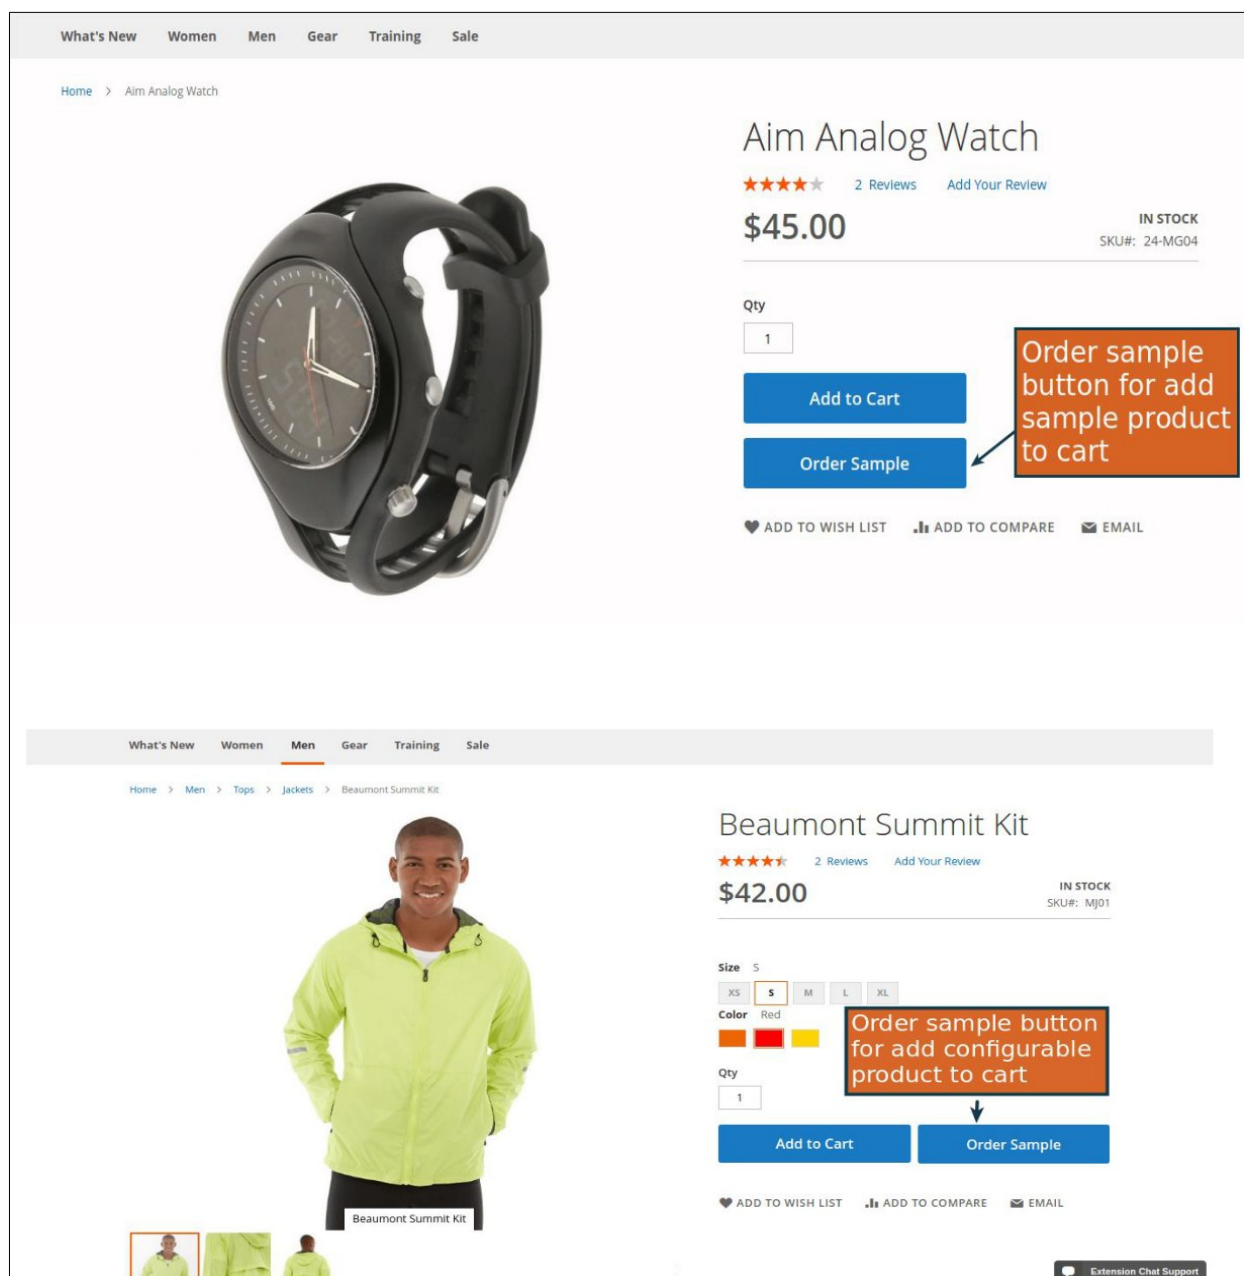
What's New Women Men Gear Training Sale

Home > Aim Analog Watch

Aim Analog Watch

2 Reviews Add Your Review

$45.00

IN STOCK
SKU#: 24-MG04

Qty

1

Add to Cart

Order Sample

Order sample button for add sample product to cart

ADD TO WISH LIST ADD TO COMPARE EMAIL

What's New Women Men Gear Training Sale

Home > Men > Tops > Jackets > Beaumont Summit Kit

Beaumont Summit Kit

2 Reviews Add Your Review

$42.00

IN STOCK
SKU#: MJ01

Size S

XS S M L XL

Color Red

Order sample button for add configurable product to cart

Qty

1

Add to Cart Order Sample

ADD TO WISH LIST ADD TO COMPARE EMAIL

Beaumont Summit Kit

Extension Chat Support